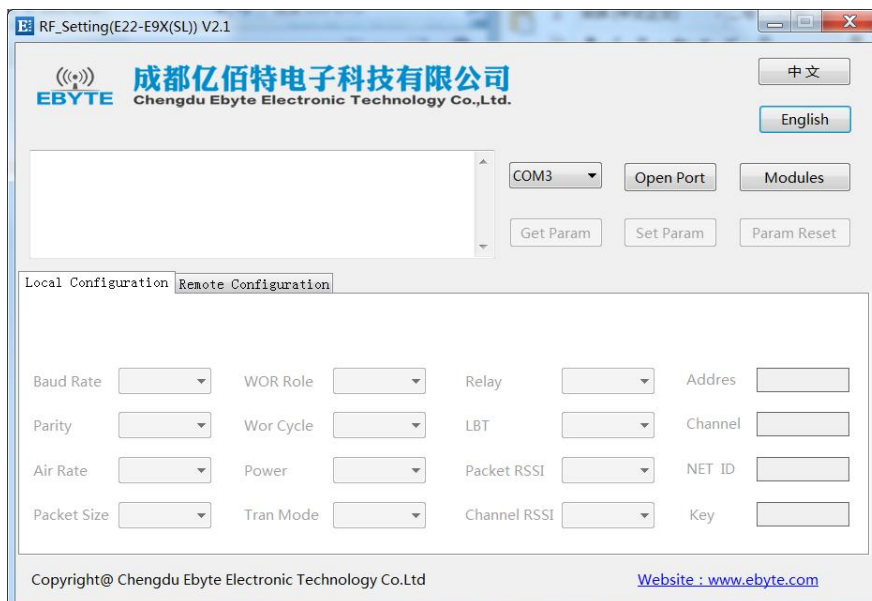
RF_Setting(E22-E9X(SL)) V2.1

EBYTE
成都亿佰特电子科技有限公司
Chengdu Ebyte Electronic Technology Co.,Ltd.

中文
English

COM3
Open Port
Modules
Get Param
Set Param
Param Reset

Local Configuration
Remote Configuration

Baud Rate
WOR Role
Relay
Addres
Parity
Wor Cycle
LBT
Channel
Air Rate
Power
Packet RSSI
NET ID
Packet Size
Tran Mode
Channel RSSI
Key

Copyright@ Chengdu Ebyte Electronic Technology Co.Ltd
Website : www.ebyte.com